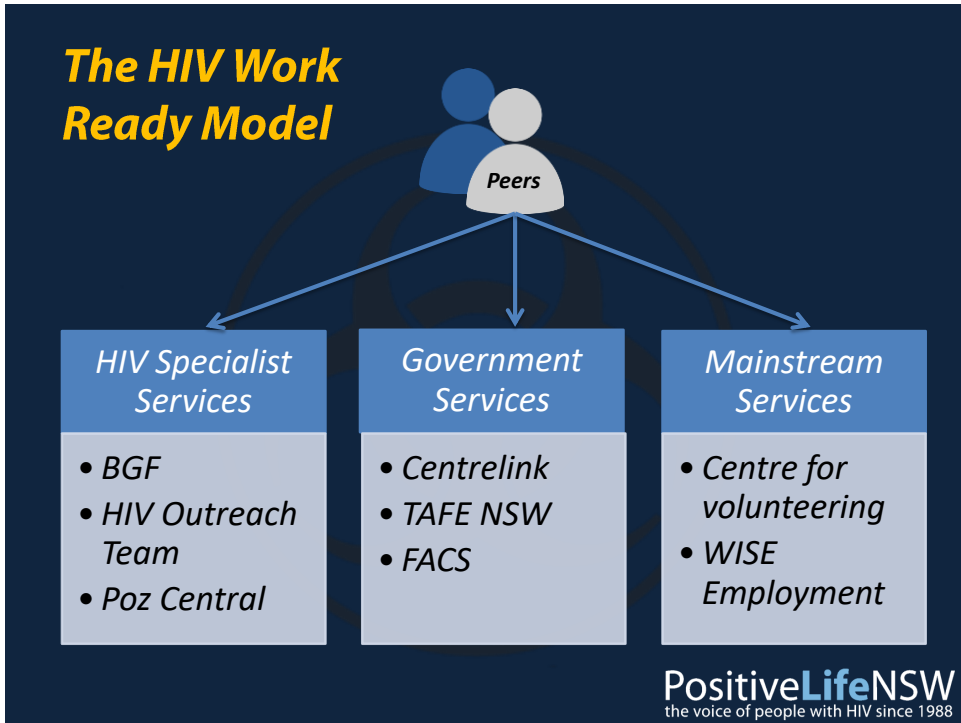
The HIV Work Ready Model

Peers

HIV Specialist Services
- BGF
- HIV Outreach Team
- Poz Central

Government Services
- Centrelink
- TAFE NSW
- FACS

Mainstream Services
- Centre for volunteering
- WISE Employment

PositiveLifeNSW
the voice of people with HIV since 1988